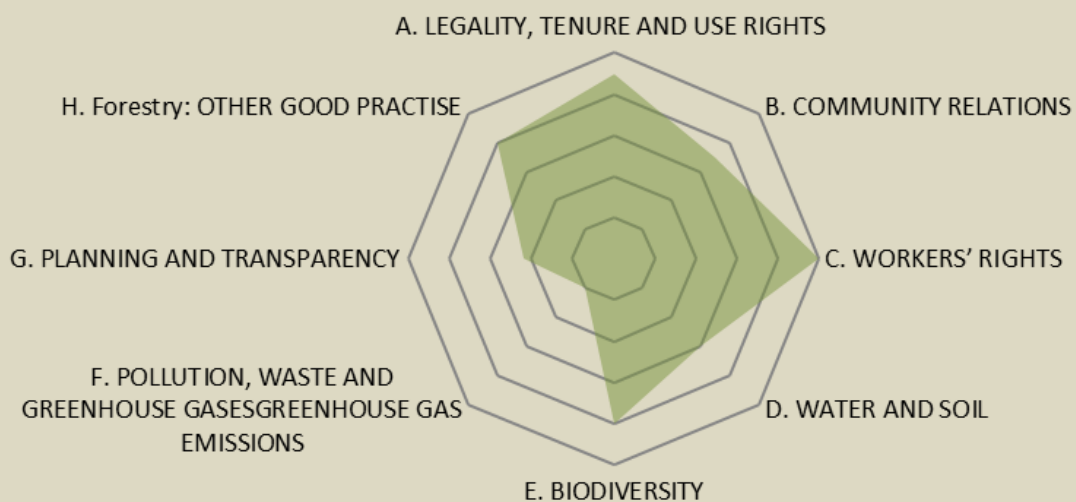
A. LEGALITY, TENURE AND USE RIGHTS

H. Forestry: OTHER GOOD PRACTISE

B. COMMUNITY RELATIONS

G. PLANNING AND TRANSPARENCY

C. WORKERS' RIGHTS

F. POLLUTION, WASTE AND GREENHOUSE GASESGREENHOUSE GAS EMISSIONS

D. WATER AND SOIL

E. BIODIVERSITY